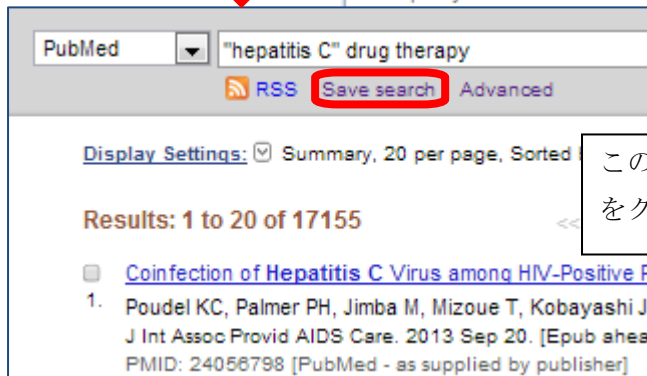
PubMed

"hepatitis C" drug therapy

RSS Save search Advanced

Display Settings: Summary, 20 per page, Sorted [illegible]

この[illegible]
をク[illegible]

Results: 1 to 20 of 17155

<<

1. Coinfection of Hepatitis C Virus among HIV-Positive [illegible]
Poudel KC, Palmer PH, Jimba M, Mizoue T, Kobayashi J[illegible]
J Int Assoc Provid AIDS Care. 2013 Sep 20. [Epub ahea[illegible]
PMID: 24056798 [PubMed - as supplied by publisher]